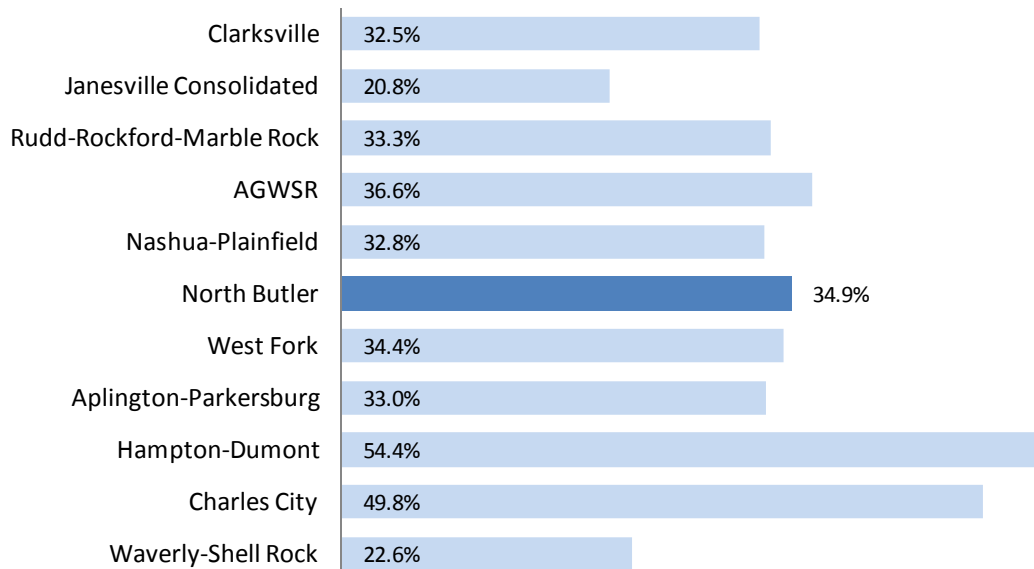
| | |
|---|---|
| Clarksville | 32.5% |
| Janesville Consolidated | 20.8% |
| Rudd-Rockford-Marble Rock | 33.3% |
| AGWSR | 36.6% |
| Nashua-Plainfield | 32.8% |
| North Butler | 34.9% |
| West Fork | 34.4% |
| Aplington-Parkersburg | 33.0% |
| Hampton-Dumont | 54.4% |
| Charles City | 49.8% |
| Waverly-Shell Rock | 22.6% |